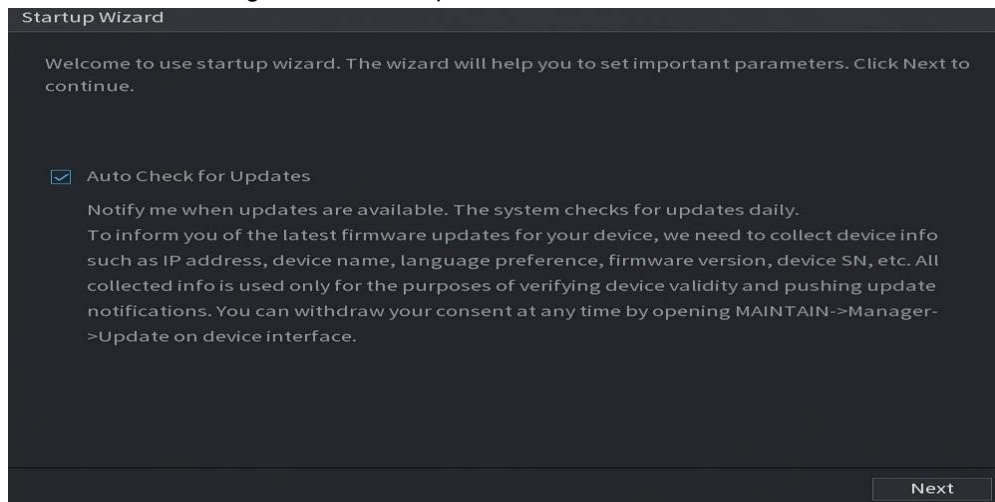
Startup Wizard

Welcome to use startup wizard. The wizard will help you to set important parameters. Click Next to continue.

Auto Check for Updates

Notify me when updates are available. The system checks for updates daily.
To inform you of the latest firmware updates for your device, we need to collect device info such as IP address, device name, language preference, firmware version, device SN, etc. All collected info is used only for the purposes of verifying device validity and pushing update notifications. You can withdraw your consent at any time by opening MAINTAIN->Manager->Update on device interface.

Next